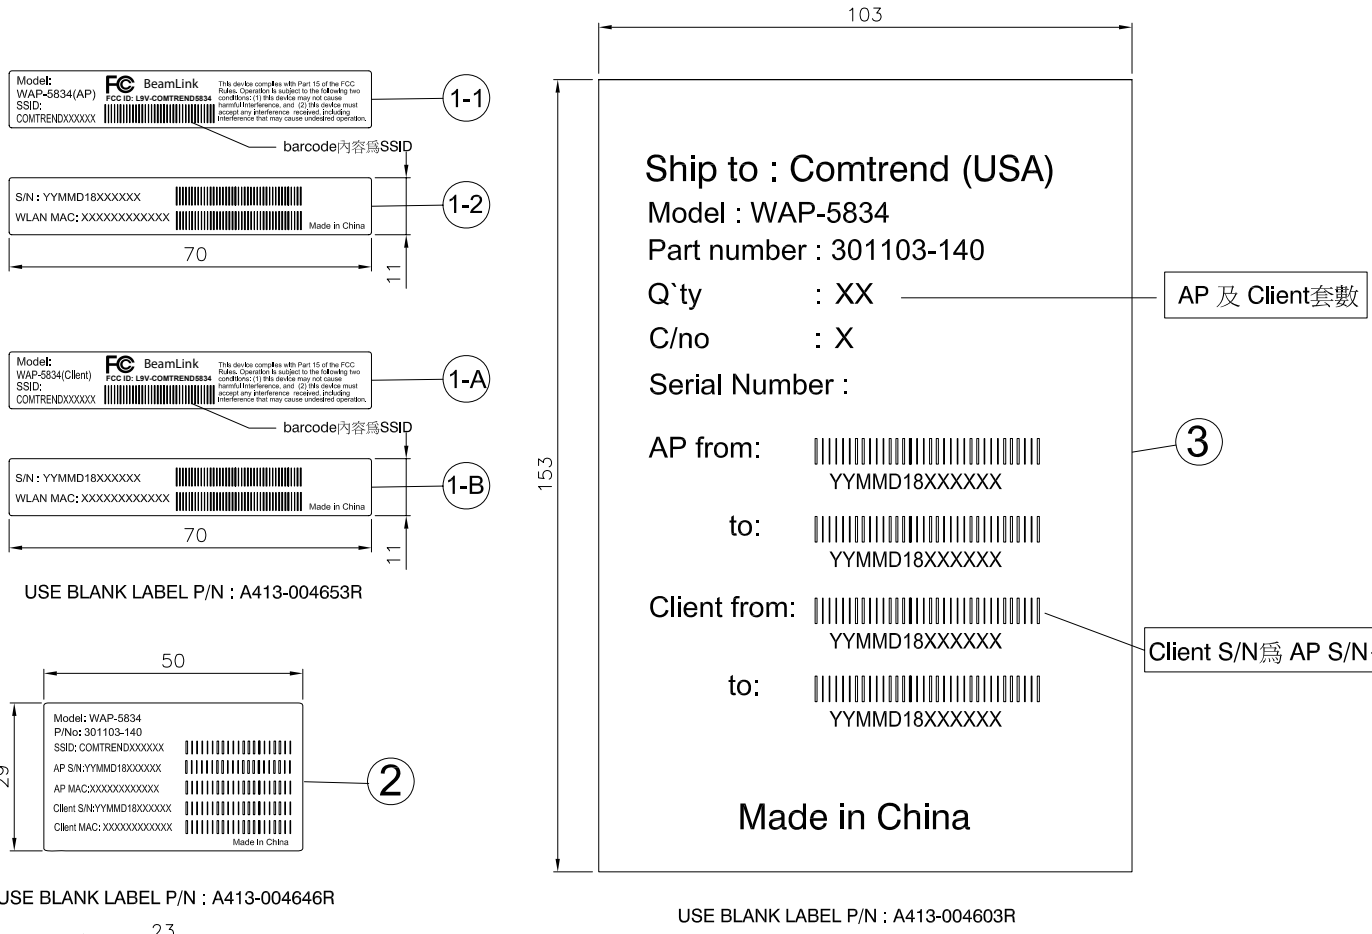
Model:
WAP-5834(AP)
SSID:
COMTRENDXXXXXX

BeamLink
FCC ID: L9V-COMTREND5834

This device complies with Part 15 of the FCC Rules. Operation is subject to the following two conditions: (1) this device may not cause harmful interference, and (2) this device must accept any interference received, including interference that may cause undesired operation.

1-1

barcode內容爲SSID

S/N : YYMMD18XXXXXX
WLAN MAC: XXXXXXXXXXXX
Made in China

1-2

70

11

Model:
WAP-5834(Client)
SSID:
COMTRENDXXXXXX

BeamLink
FCC ID: L9V-COMTREND5834

This device complies with Part 15 of the FCC Rules. Operation is subject to the following two conditions: (1) this device may not cause harmful interference, and (2) this device must accept any interference received, including interference that may cause undesired operation.

1-A

barcode內容爲SSID

S/N : YYMMD18XXXXXX
WLAN MAC: XXXXXXXXXXXX
Made in China

1-B

70

11

USE BLANK LABEL P/N : A413-004653R

50

Model: WAP-5834
P/No: 301103-140
SSID: COMTRENDXXXXXX
AP S/N:YYMMD18XXXXXX
AP MAC:XXXXXXXXXXXX
Client S/N:YYMMD18XXXXXX
Client MAC: XXXXXXXXXXXX
Made In China

29

2

USE BLANK LABEL P/N : A413-004646R

23

103

Ship to : Comtrend (USA)
Model : WAP-5834
Part number : 301103-140
Q`ty : XX
C/no : X
Serial Number :

AP from:
YYMMD18XXXXXX
to:
YYMMD18XXXXXX
Client from:
YYMMD18XXXXXX
to:
YYMMD18XXXXXX

Made in China

153

AP 及 Client套數

3

Client S/N爲 AP S/N

USE BLANK LABEL P/N : A413-004603R